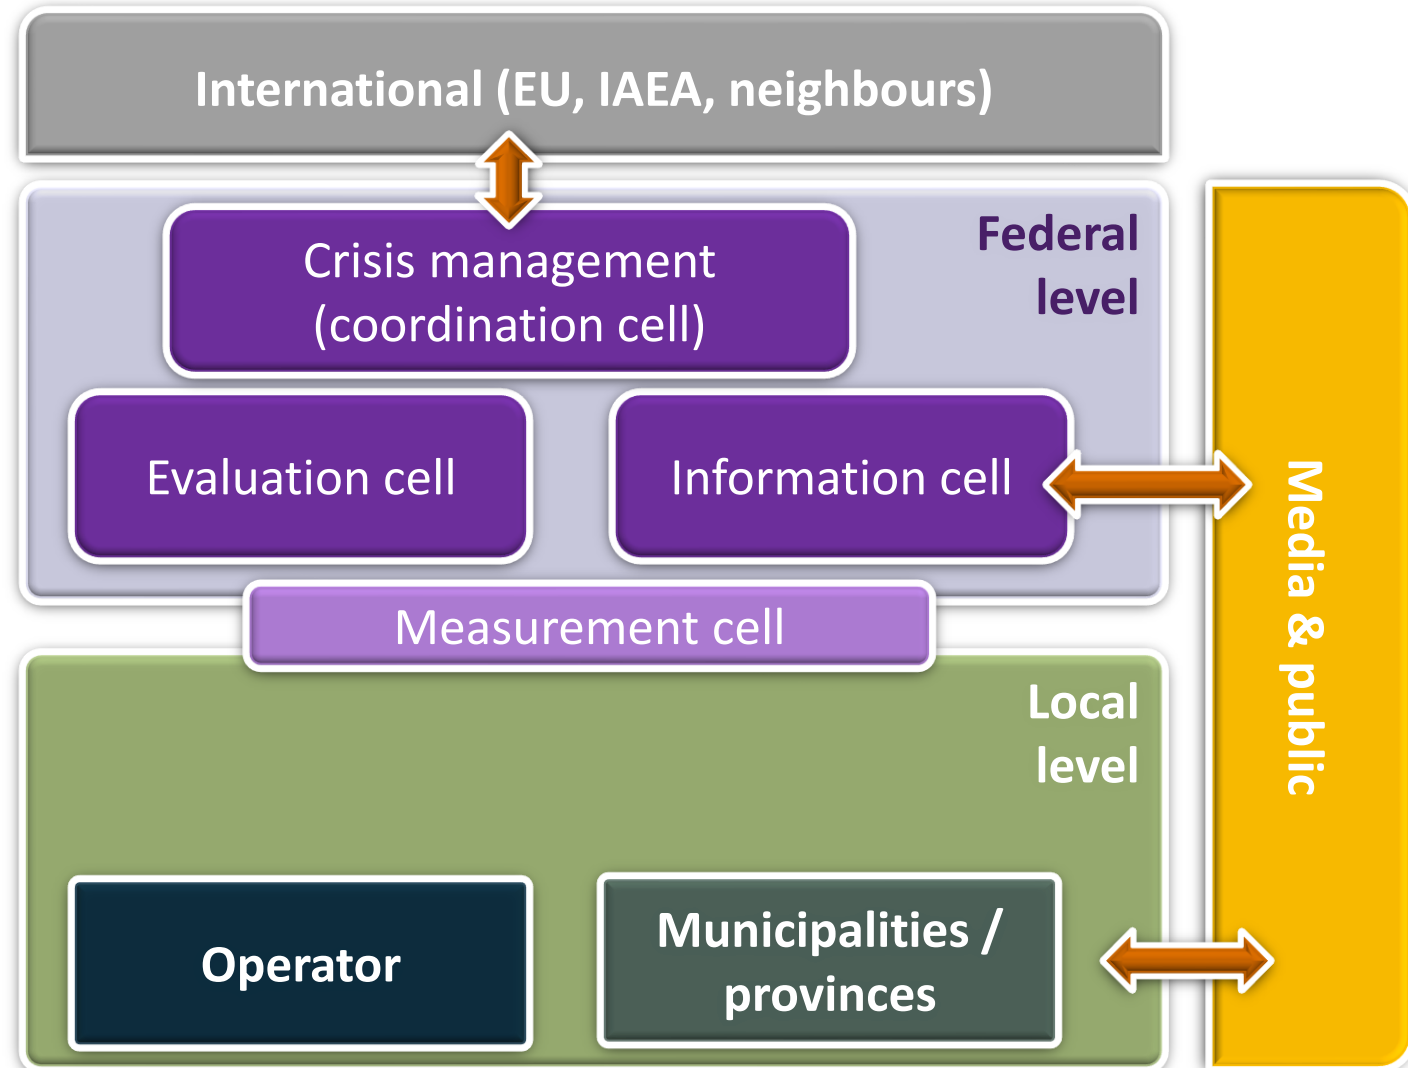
International (EU, IAEA, neighbours)

Crisis management (coordination cell)

Federal level

Evaluation cell

Information cell

Media & public

Measurement cell

Local level

Operator

Municipalities / provinces